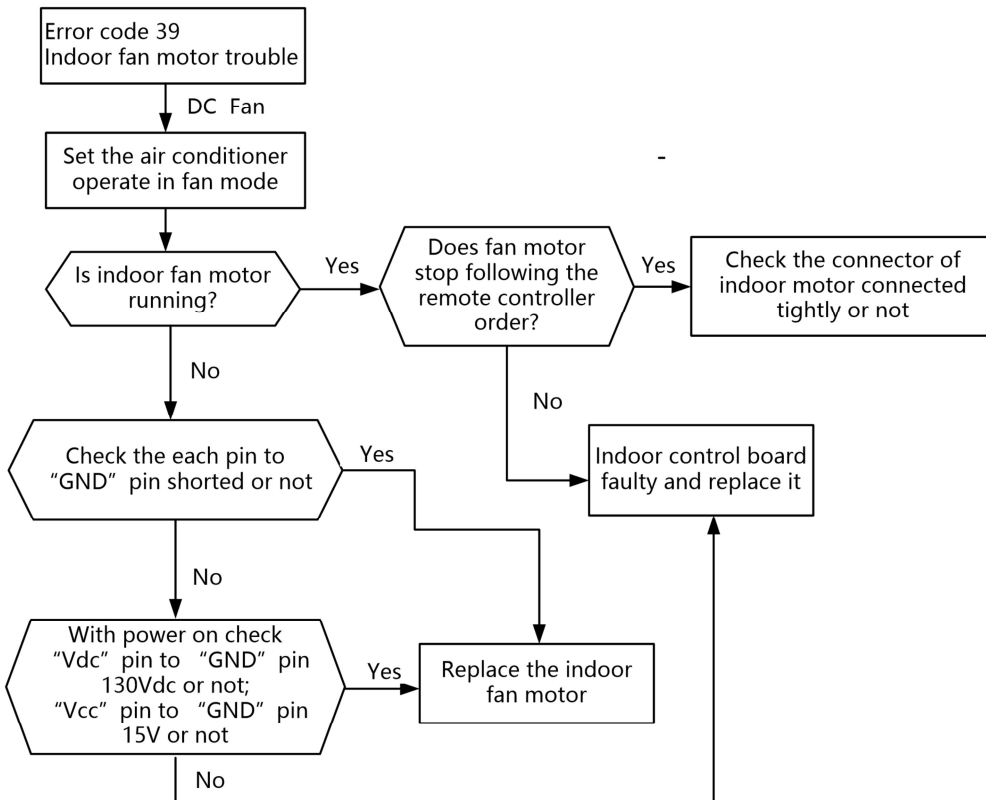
Error code 39
Indoor fan motor trouble

DC Fan

Set the air conditioner operate in fan mode

-

Is indoor fan motor running?

Yes

Does fan motor stop following the remote controller order?

Yes

Check the connector of indoor motor connected tightly or not

No

No

Check the each pin to "GND" pin shorted or not

Yes

Indoor control board faulty and replace it

No

With power on check "Vdc" pin to "GND" pin 130Vdc or not; "Vcc" pin to "GND" pin 15V or not

Yes

Replace the indoor fan motor

No